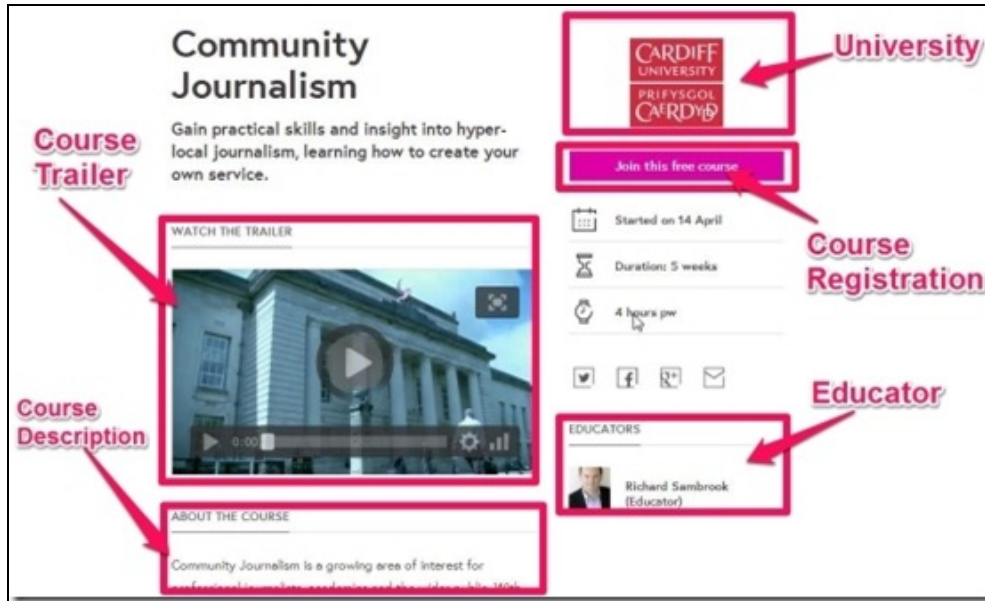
Community Journalism

Gain practical skills and insight into hyper-local journalism, learning how to create your own service.

Course Trailer

WATCH THE TRAILER

0:00

Course Description

ABOUT THE COURSE

Community Journalism is a growing area of interest for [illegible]

CARDIFF UNIVERSITY PRIFYSGOL CAERDYDD

University

Join this free course

Course Registration

Started on 14 April

Duration: 5 weeks

4 hours pw

Educator

EDUCATORS

Richard Sambrook (Educator)